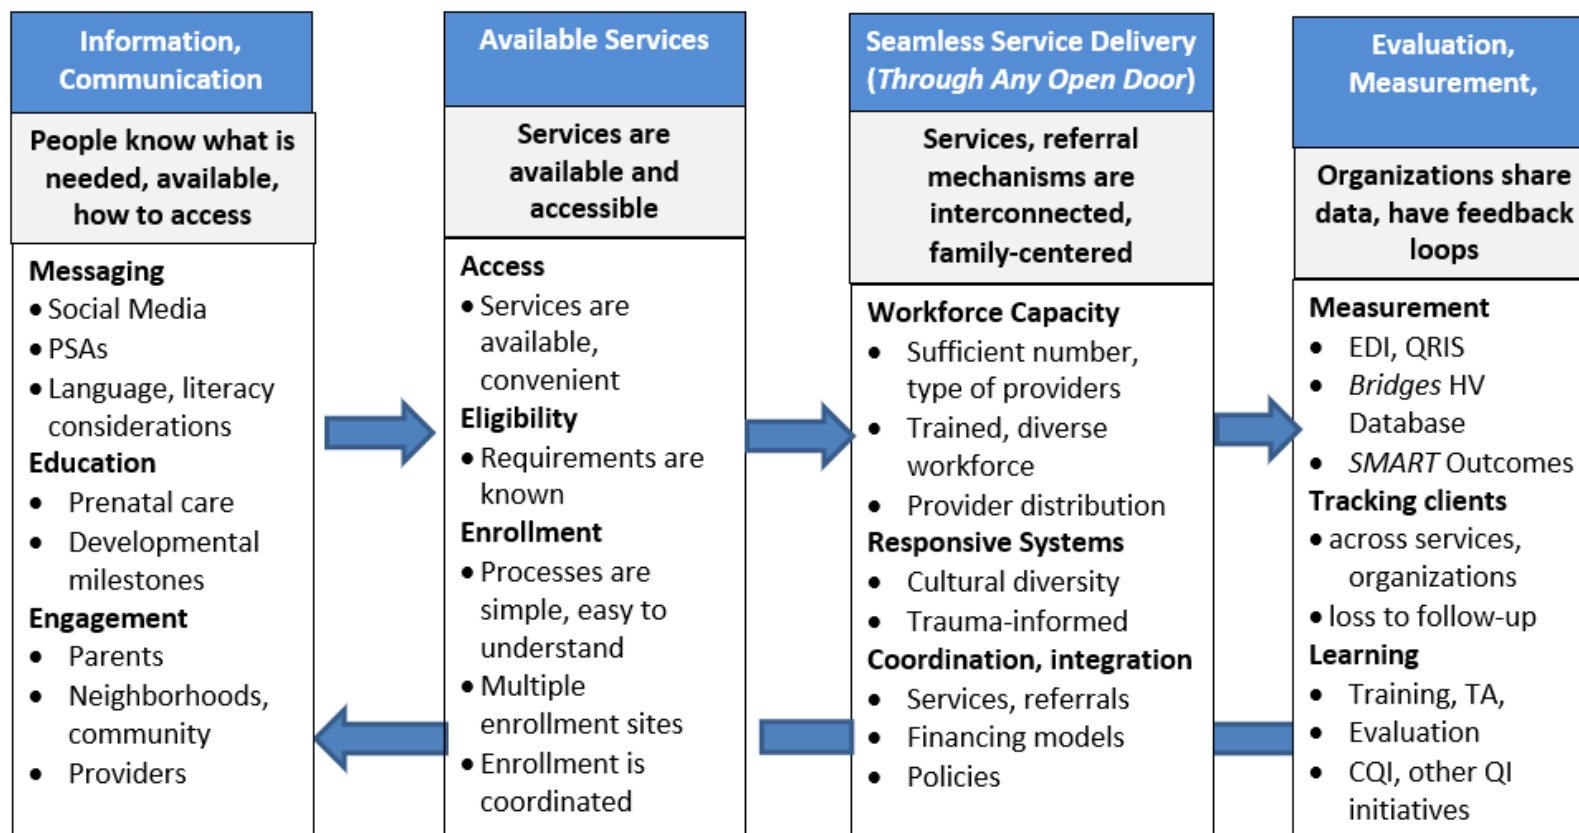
Information, Communication

People know what is needed, available, how to access

**Messaging**
• Social Media
• PSAs
• Language, literacy considerations
**Education**
• Prenatal care
• Developmental milestones
**Engagement**
• Parents
• Neighborhoods, community
• Providers

Available Services

Services are available and accessible

**Access**
• Services are available, convenient
**Eligibility**
• Requirements are known
**Enrollment**
• Processes are simple, easy to understand
• Multiple enrollment sites
• Enrollment is coordinated

Seamless Service Delivery (*Through Any Open Door*)

Services, referral mechanisms are interconnected, family-centered

**Workforce Capacity**
• Sufficient number, type of providers
• Trained, diverse workforce
• Provider distribution
**Responsive Systems**
• Cultural diversity
• Trauma-informed
**Coordination, integration**
• Services, referrals
• Financing models
• Policies

Evaluation, Measurement,

Organizations share data, have feedback loops

**Measurement**
• EDI, QRIS
• *Bridges* HV Database
• *SMART* Outcomes
**Tracking clients**
• across services, organizations
• loss to follow-up
**Learning**
• Training, TA,
• Evaluation
• CQI, other QI initiatives